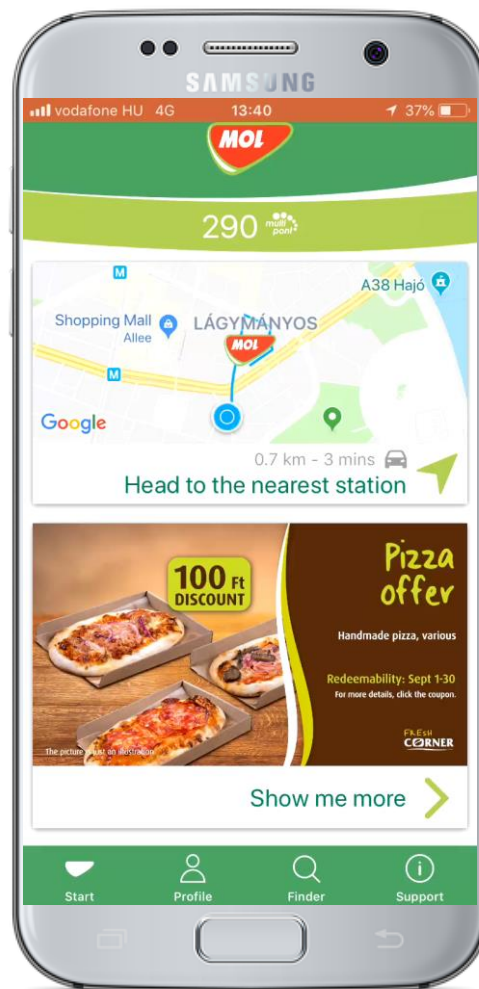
SAMSUNG

vodafone HU 4G 13:40 37%

MOL

290 multi pont

M

A38 Hajó

Shopping Mall Allee

LÁGYMÁNYOS

MOL

M

Google

0.7 km - 3 mins

Head to the nearest station

100 Ft DISCOUNT

Pizza offer

Handmade pizza, various

Redeemability: Sept 1-30

For more details, click the coupon.

FRESH CORNER

The picture is just an illustration

Show me more

Start Profile Finder Support